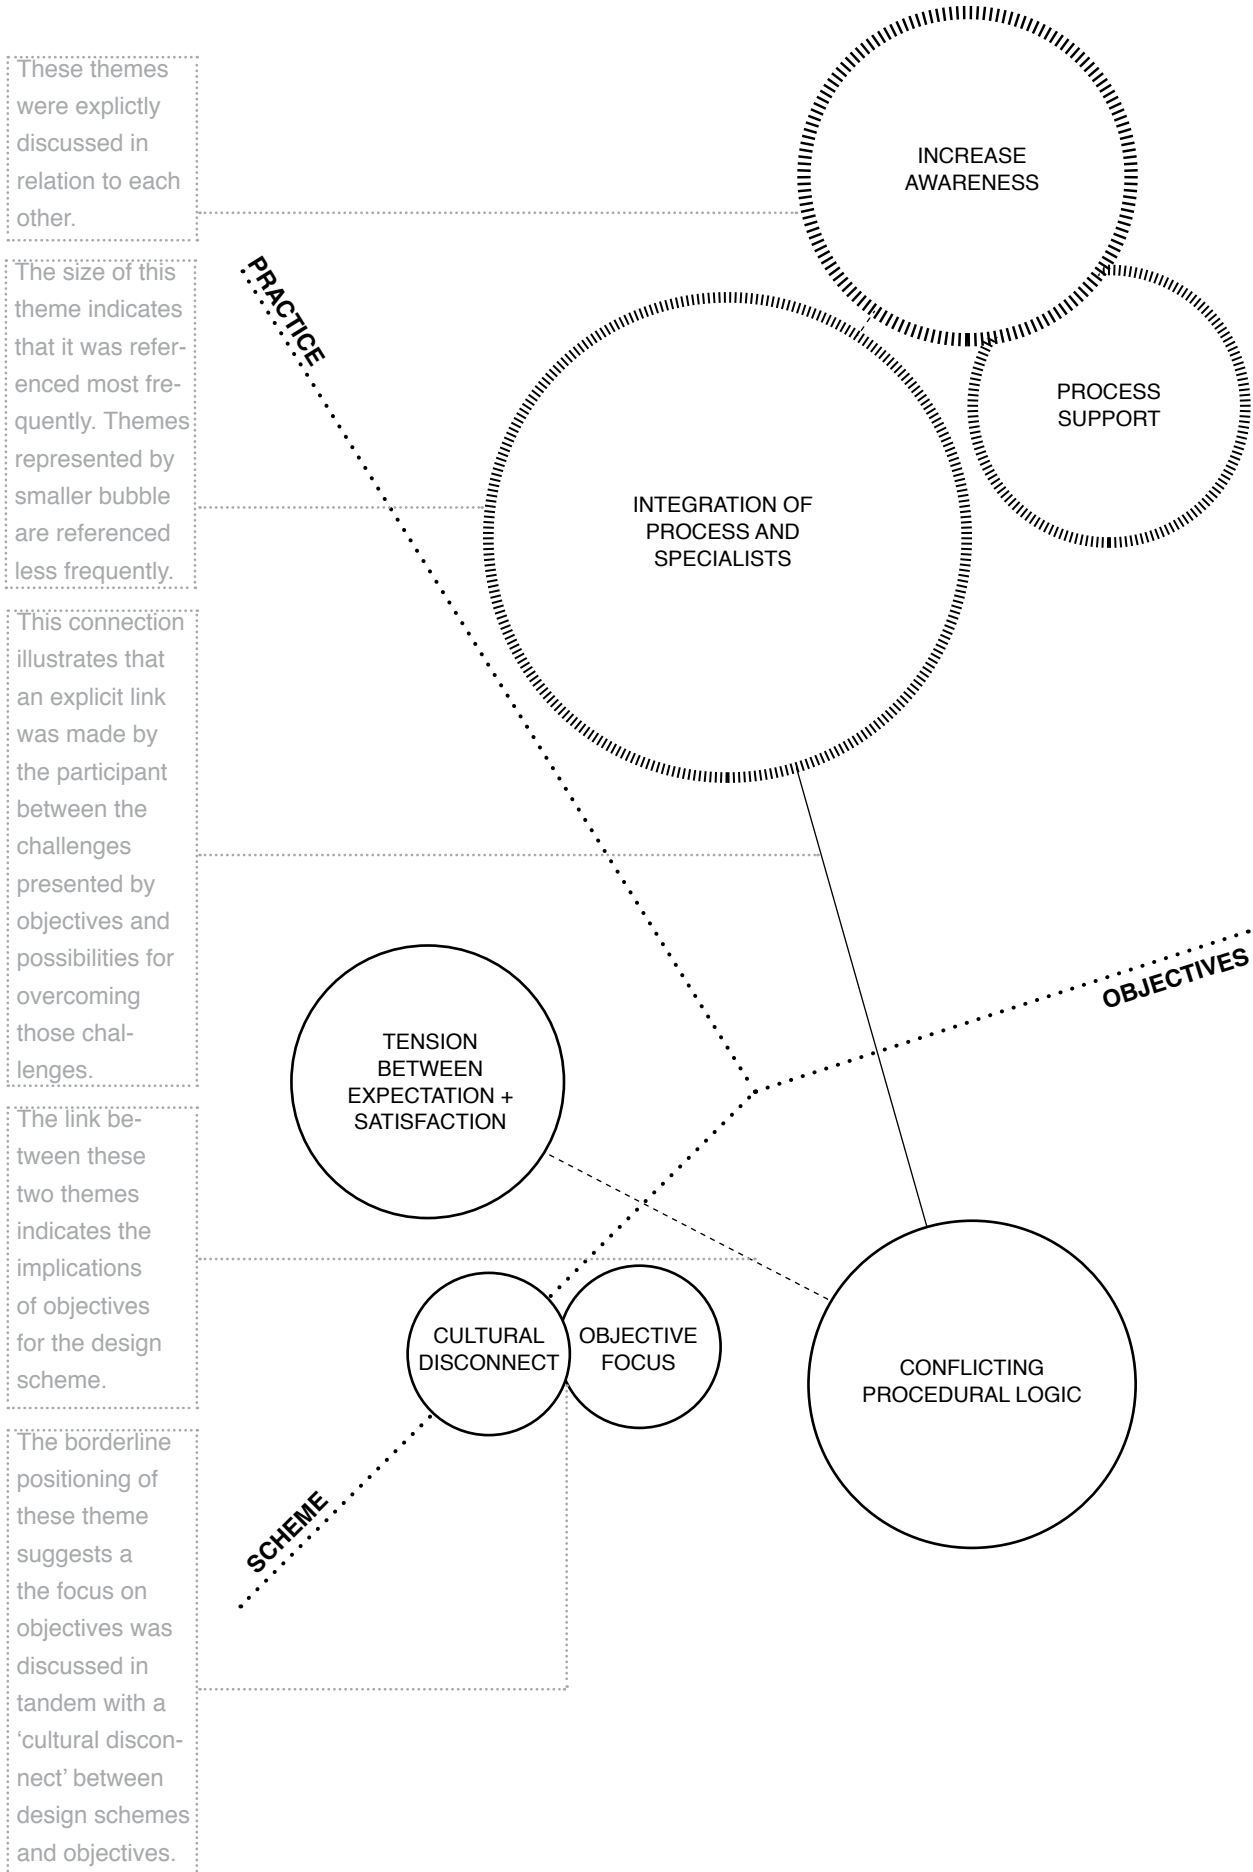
These themes were explictly discussed in relation to each other.

The size of this theme indicates that it was referenced most frequently. Themes represented by smaller bubble are referenced less frequently.

This connection illustrates that an explicit link was made by the participant between the challenges presented by objectives and possibilities for overcoming those challenges.

The link between these two themes indicates the implications of objectives for the design scheme.

The borderline positioning of these theme suggests a the focus on objectives was discussed in tandem with a 'cultural disconnect' between design schemes and objectives.

INCREASE AWARENESS

PRACTICE

PROCESS SUPPORT

INTEGRATION OF PROCESS AND SPECIALISTS

OBJECTIVES

TENSION BETWEEN EXPECTATION + SATISFACTION

CULTURAL DISCONNECT

OBJECTIVE FOCUS

CONFLICTING PROCEDURAL LOGIC

SCHEME